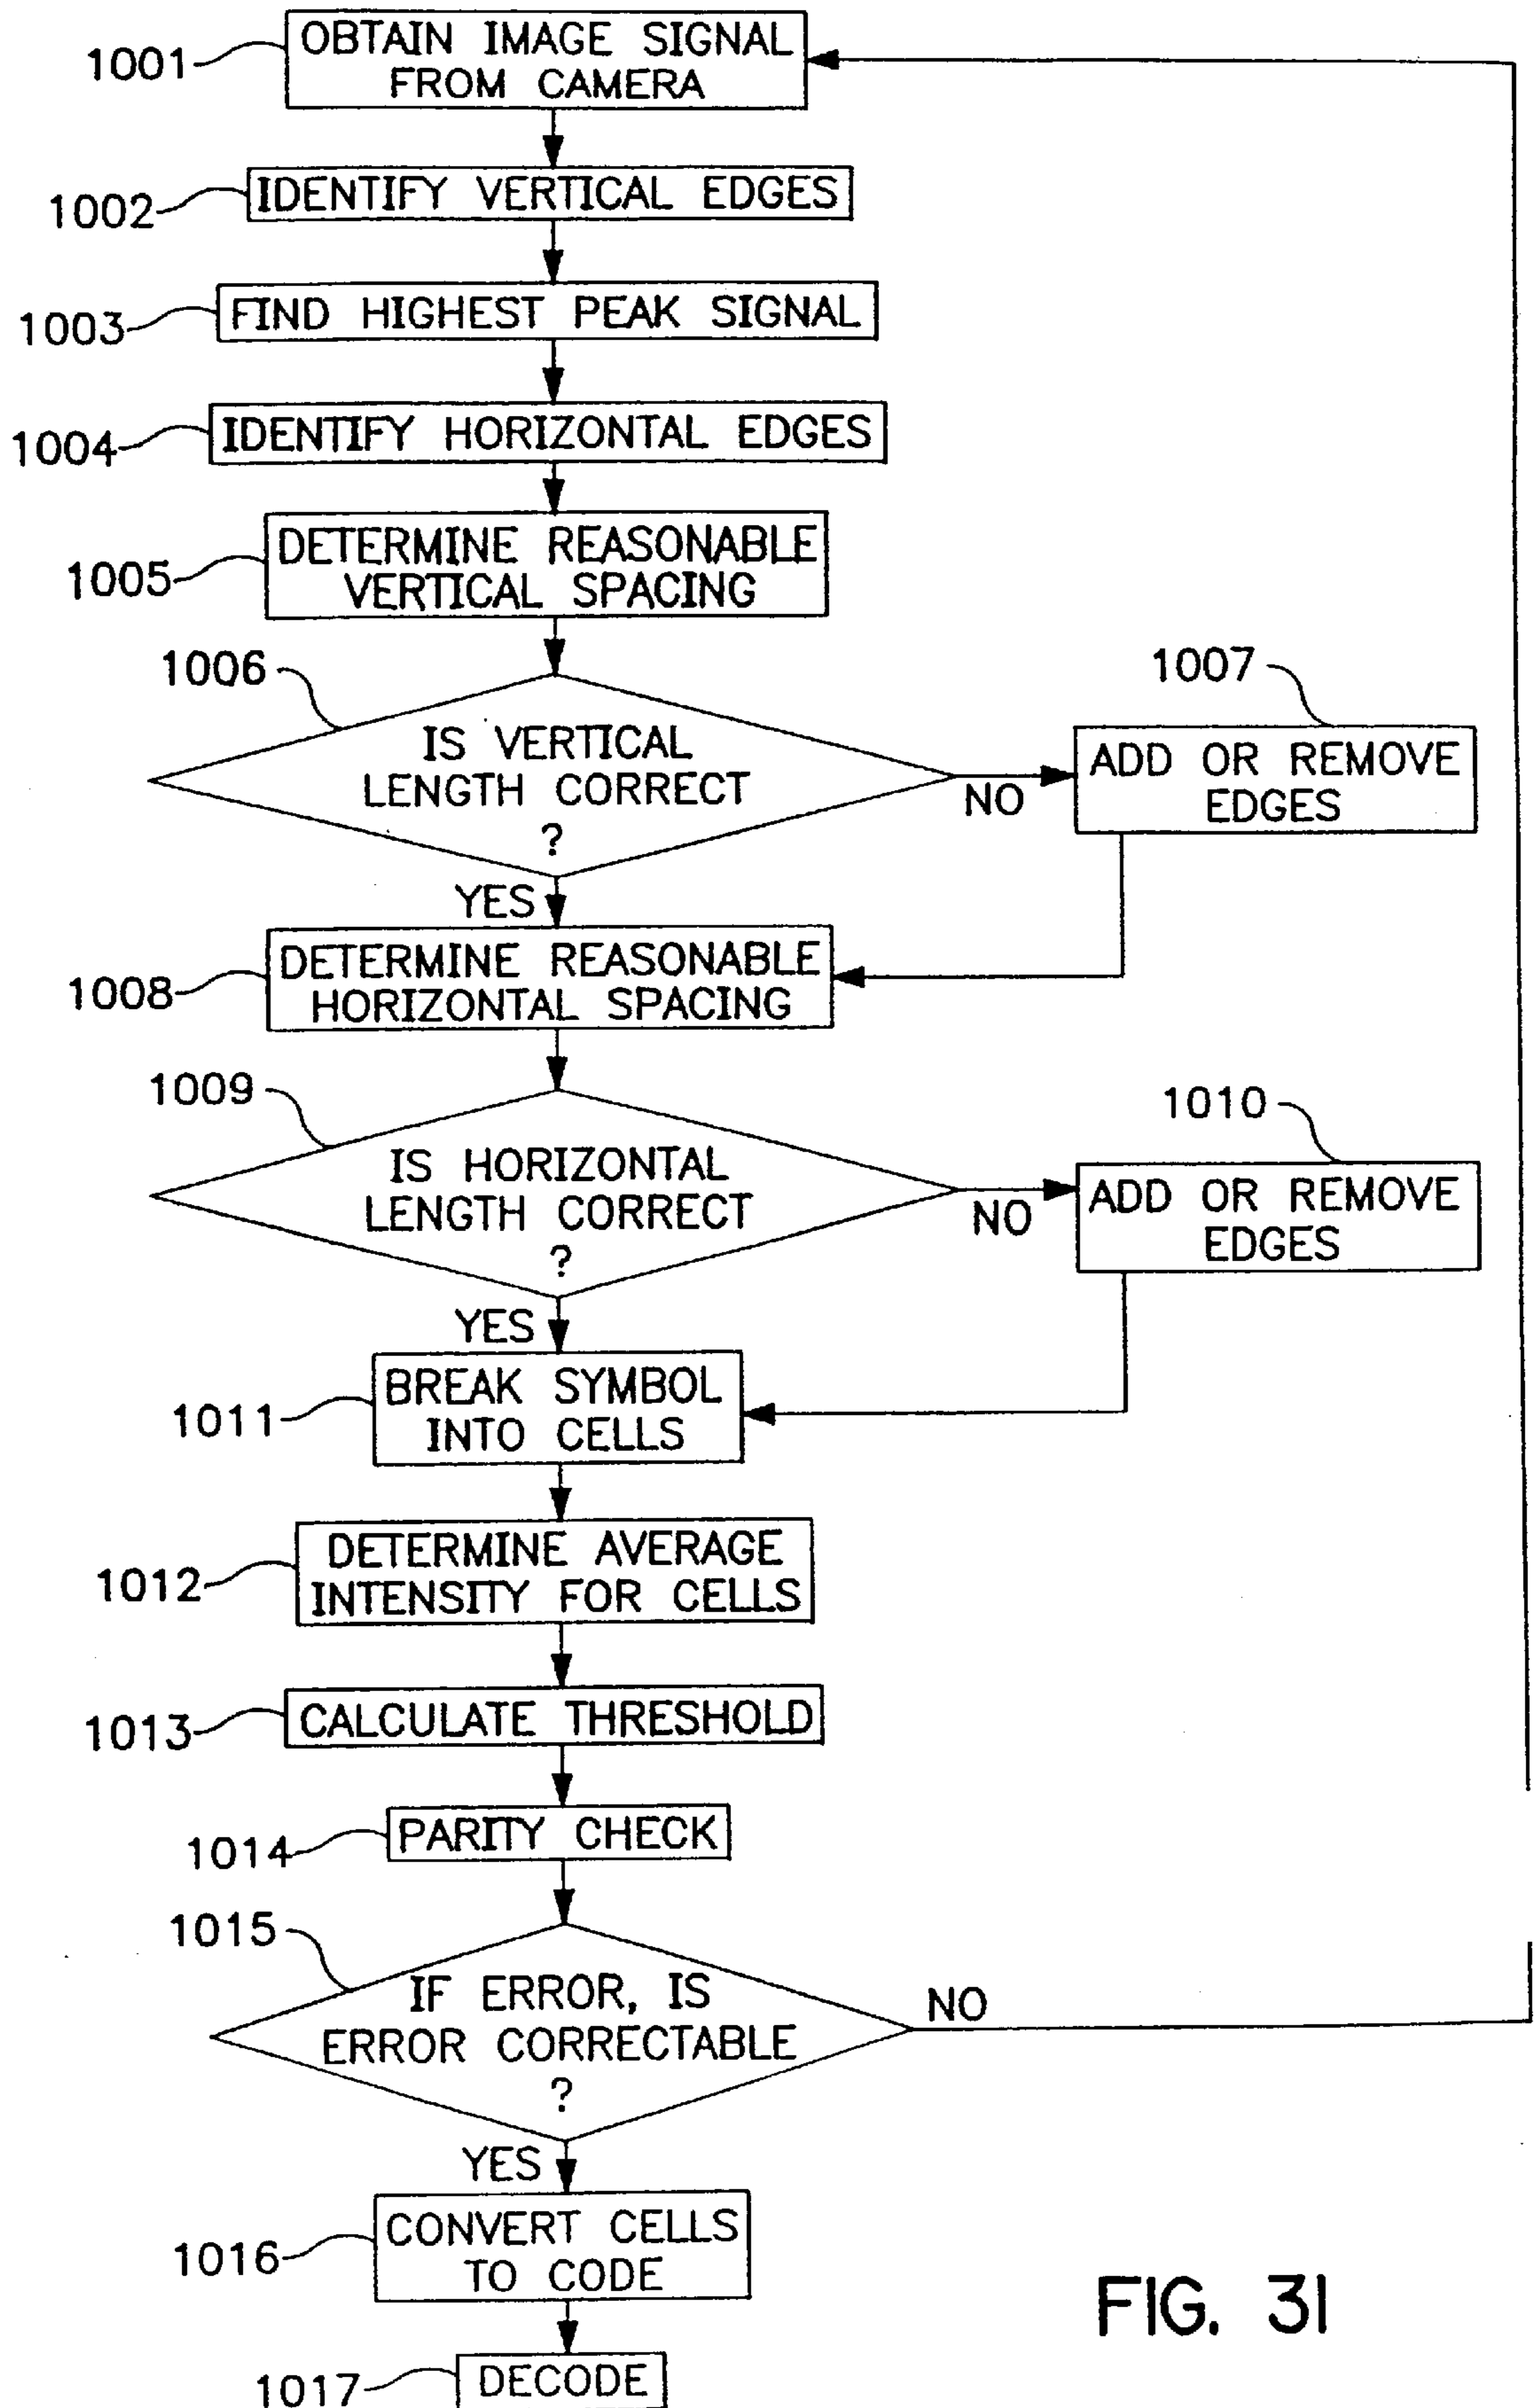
1001 OBTAIN IMAGE SIGNAL FROM CAMERA

1002 IDENTIFY VERTICAL EDGES

1003 FIND HIGHEST PEAK SIGNAL

1004 IDENTIFY HORIZONTAL EDGES

1005 DETERMINE REASONABLE VERTICAL SPACING

1006 IS VERTICAL LENGTH CORRECT ?

NO

1007 ADD OR REMOVE EDGES

YES

1008 DETERMINE REASONABLE HORIZONTAL SPACING

1009 IS HORIZONTAL LENGTH CORRECT ?

NO

1010 ADD OR REMOVE EDGES

YES

1011 BREAK SYMBOL INTO CELLS

1012 DETERMINE AVERAGE INTENSITY FOR CELLS

1013 CALCULATE THRESHOLD

1014 PARITY CHECK

1015 IF ERROR, IS ERROR CORRECTABLE ?

NO

YES

1016 CONVERT CELLS TO CODE

FIG. 31

1017 DECODE